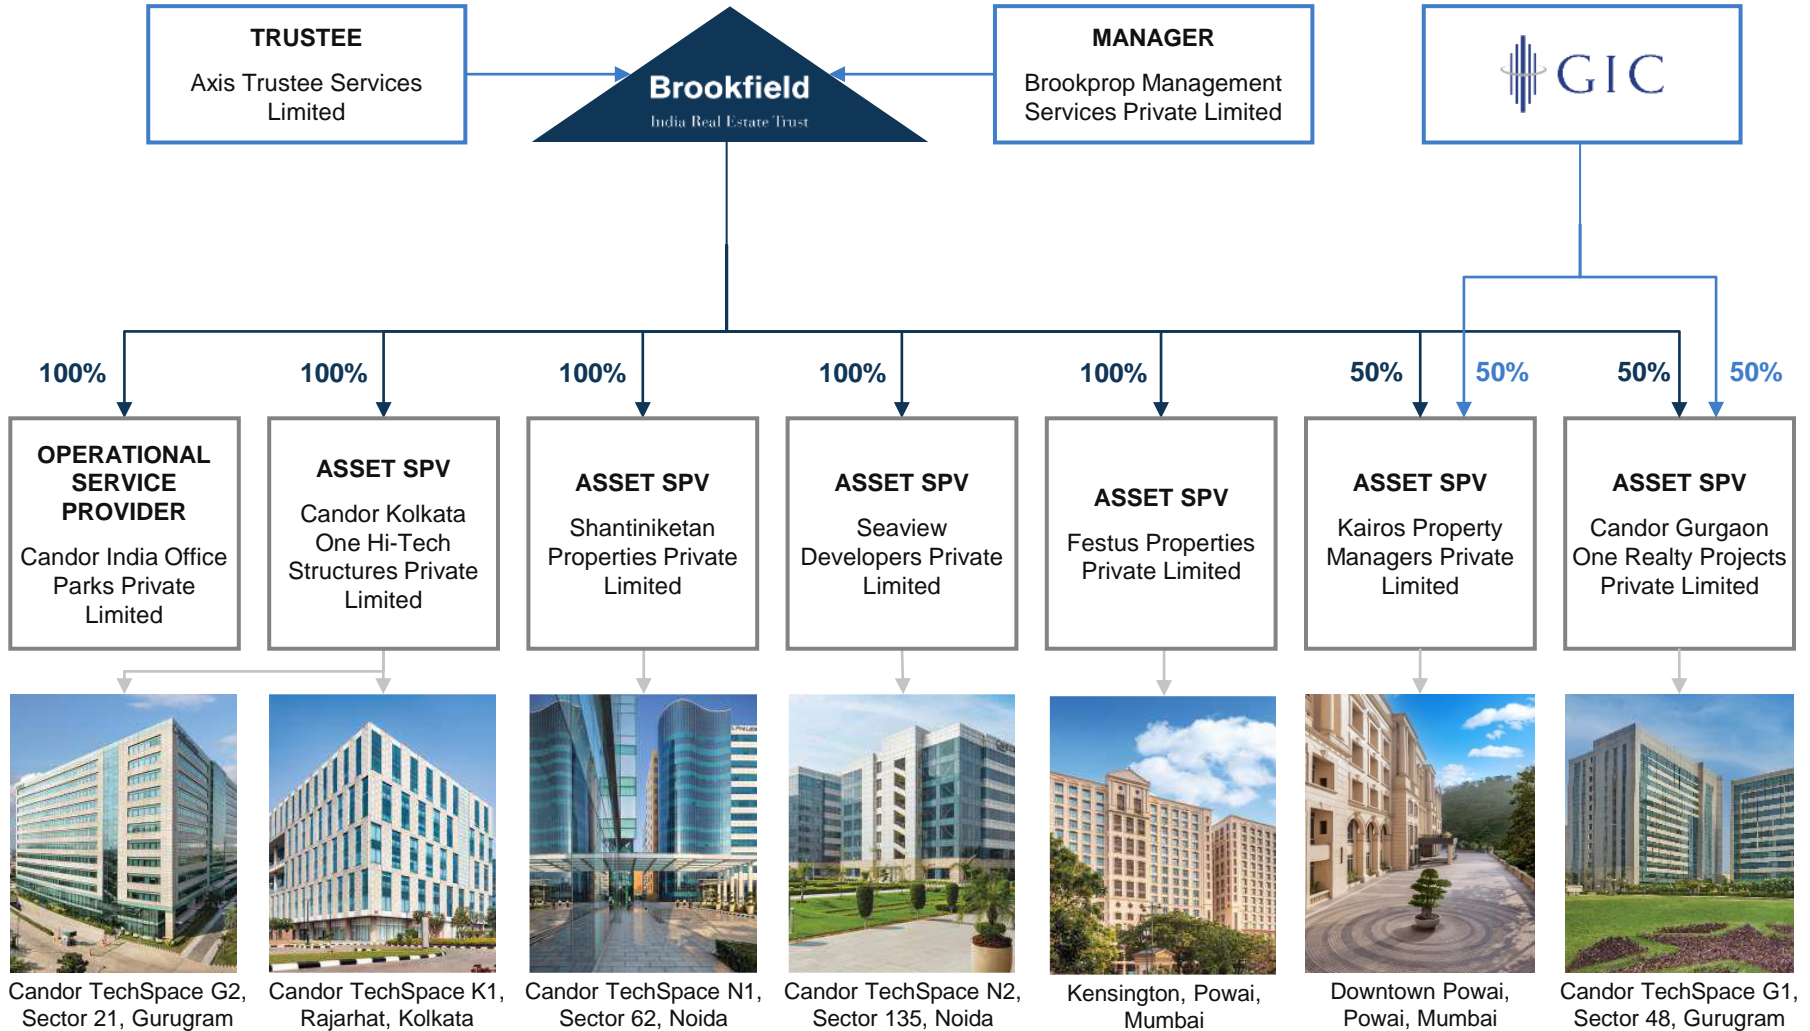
TRUSTEE

Axis Trustee Services Limited

Brookfield

India Real Estate Trust

MANAGER

Brookprop Management Services Private Limited

GIC

100%

100%

100%

100%

100%

50%

50%

50%

50%

OPERATIONAL SERVICE PROVIDER

Candor India Office Parks Private Limited

ASSET SPV

Candor Kolkata One Hi-Tech Structures Private Limited

ASSET SPV

Shantiniketan Properties Private Limited

ASSET SPV

Seaview Developers Private Limited

ASSET SPV

Festus Properties Private Limited

ASSET SPV

Kairos Property Managers Private Limited

ASSET SPV

Candor Gurgaon One Realty Projects Private Limited

Candor TechSpace G2, Sector 21, Gurugram

Candor TechSpace K1, Rajarhat, Kolkata

Candor TechSpace N1, Sector 62, Noida

Candor TechSpace N2, Sector 135, Noida

Kensington, Powai, Mumbai

Downtown Powai, Powai, Mumbai

Candor TechSpace G1, Sector 48, Gurugram